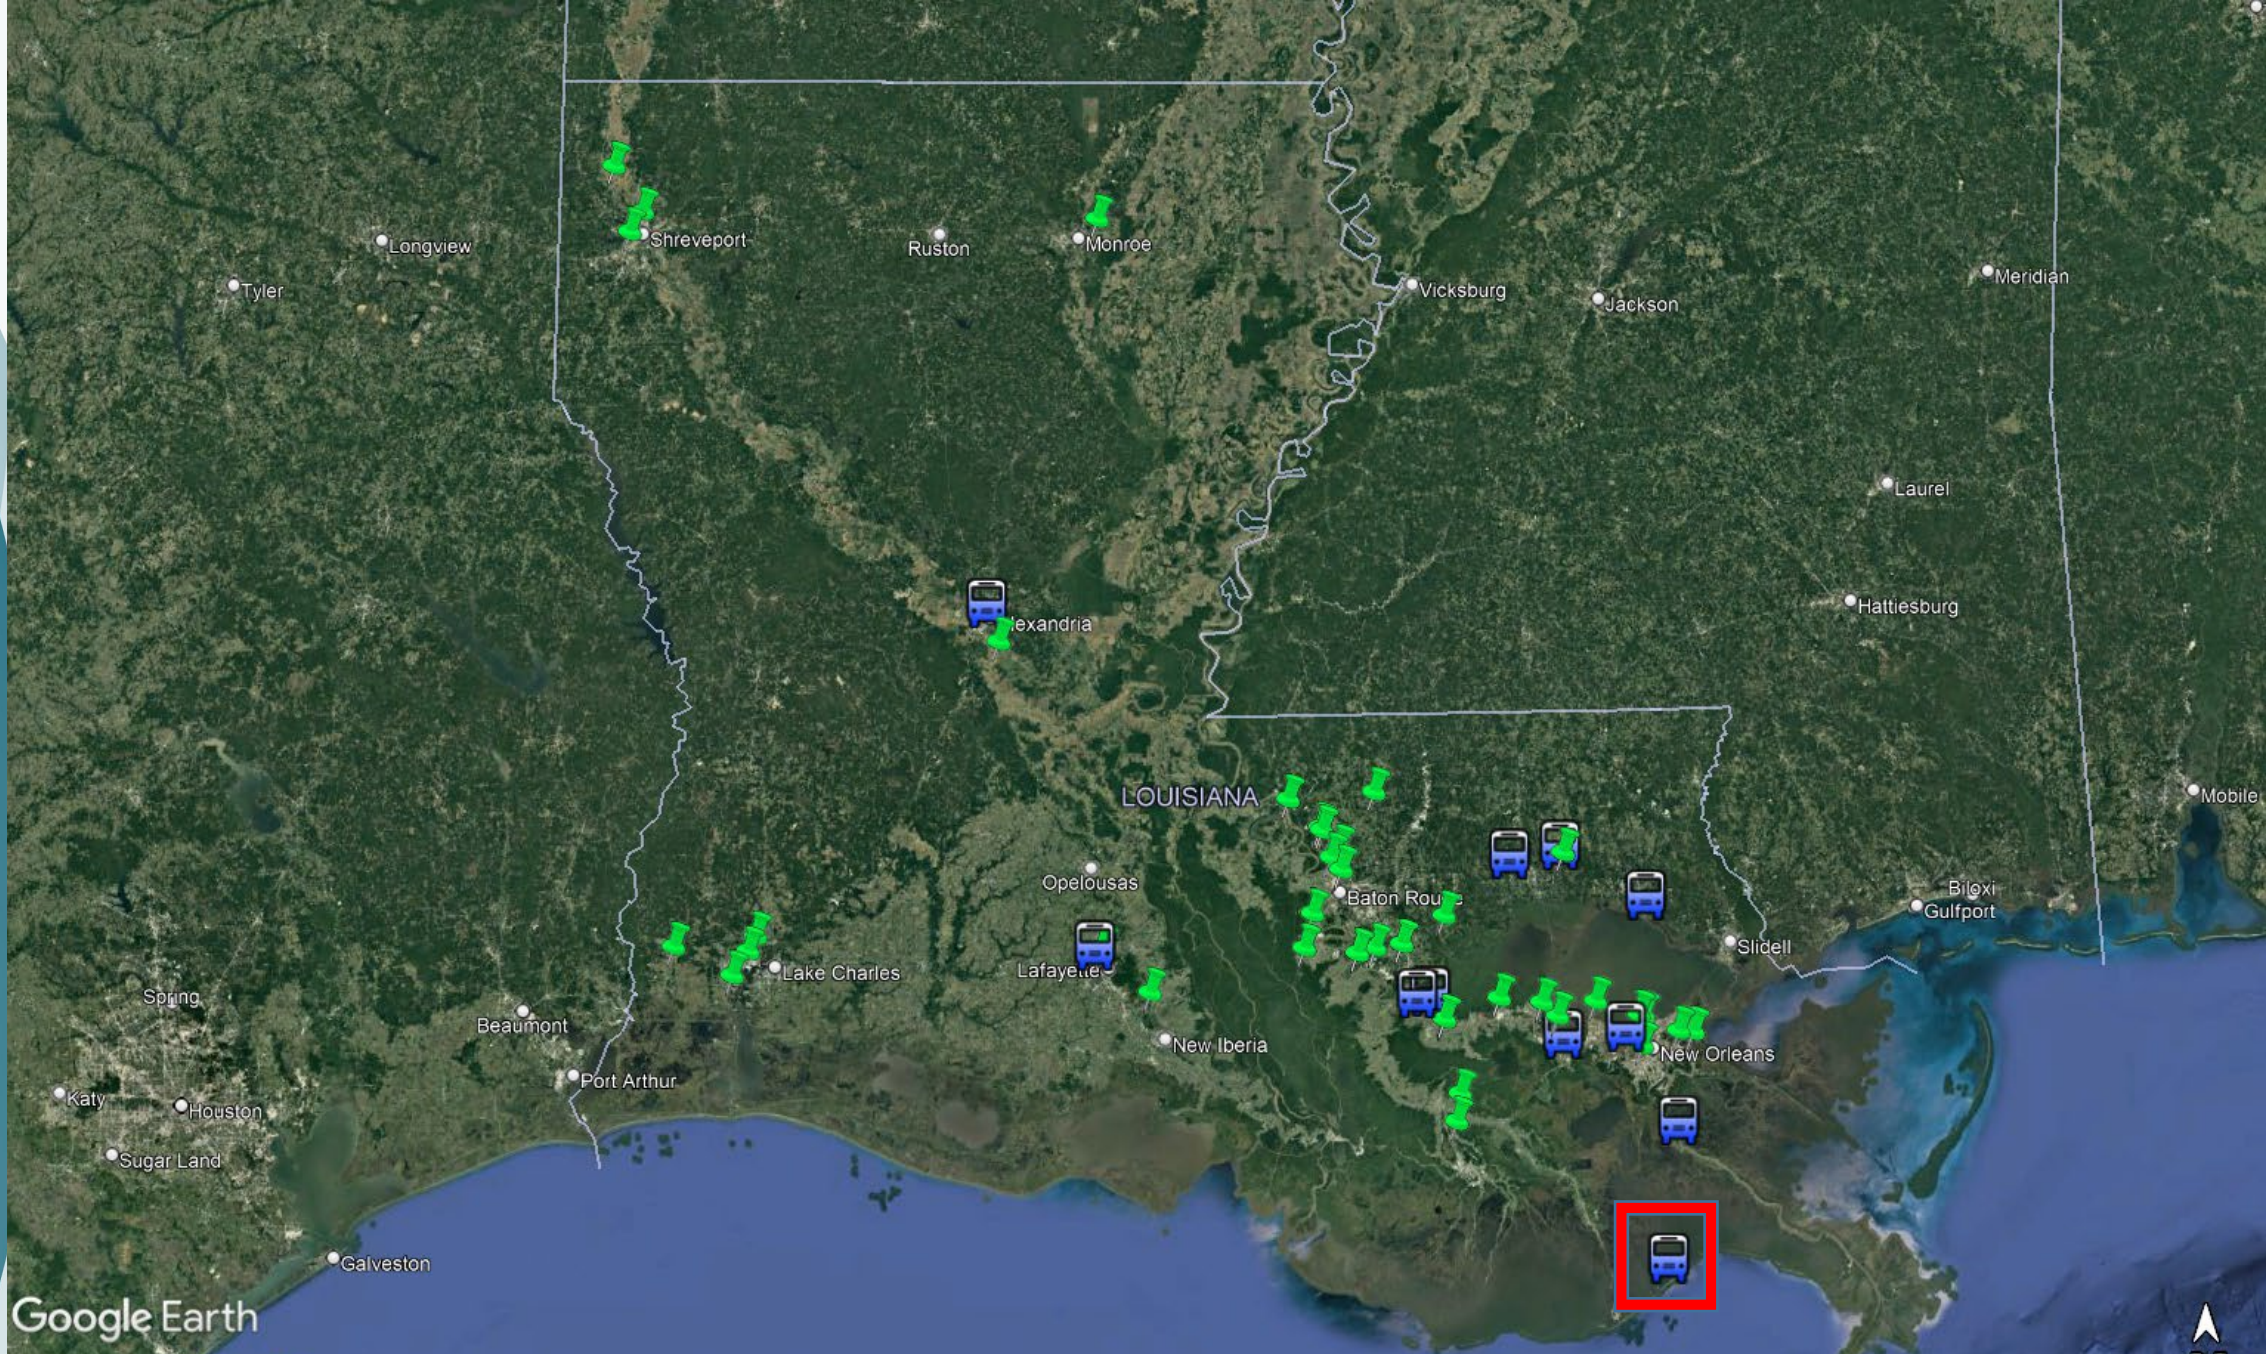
Shreveport
Longview
Tyler
Ruston
Monroe
Vicksburg
Jackson
Meridian
Laurel
Hattiesburg
exandria
LOUISIANA
Mobile
Biloxi
Gulfport
Opelousas
Baton Rou
Slidell
Lafayette
Lake Charles
Spring
Beaumont
New Iberia
New Orleans
Port Arthur
Katy
Houston
Sugar Land
Galveston
Google Earth